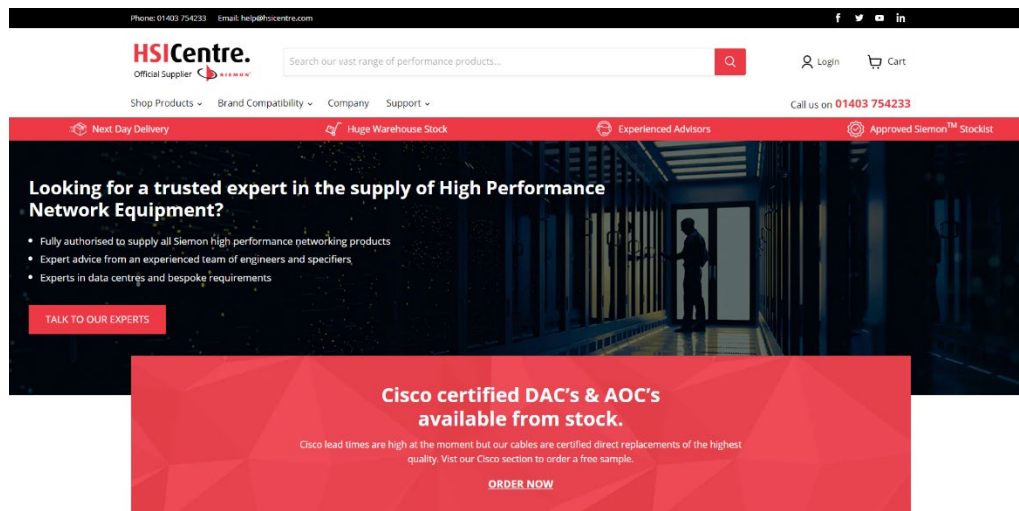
Phone: 01403 754233 Email: help@hsicentre.com

f in

HSICentre.
Official Supplier SIEMON

Search our vast range of performance products...

Login Cart

Shop Products Brand Compatibility Company Support

Call us on 01403 754233

Next Day Delivery Huge Warehouse Stock Experienced Advisors Approved Siemon$^{TM}$ Stockist

Looking for a trusted expert in the supply of High Performance Network Equipment?

- Fully authorised to supply all Siemon high performance networking products
- Expert advice from an experienced team of engineers and specifiers
- Experts in data centres and bespoke requirements

TALK TO OUR EXPERTS

Cisco certified DAC's & AOC's available from stock.

Cisco lead times are high at the moment but our cables are certified direct replacements of the highest quality. Vist our Cisco section to order a free sample.

ORDER NOW